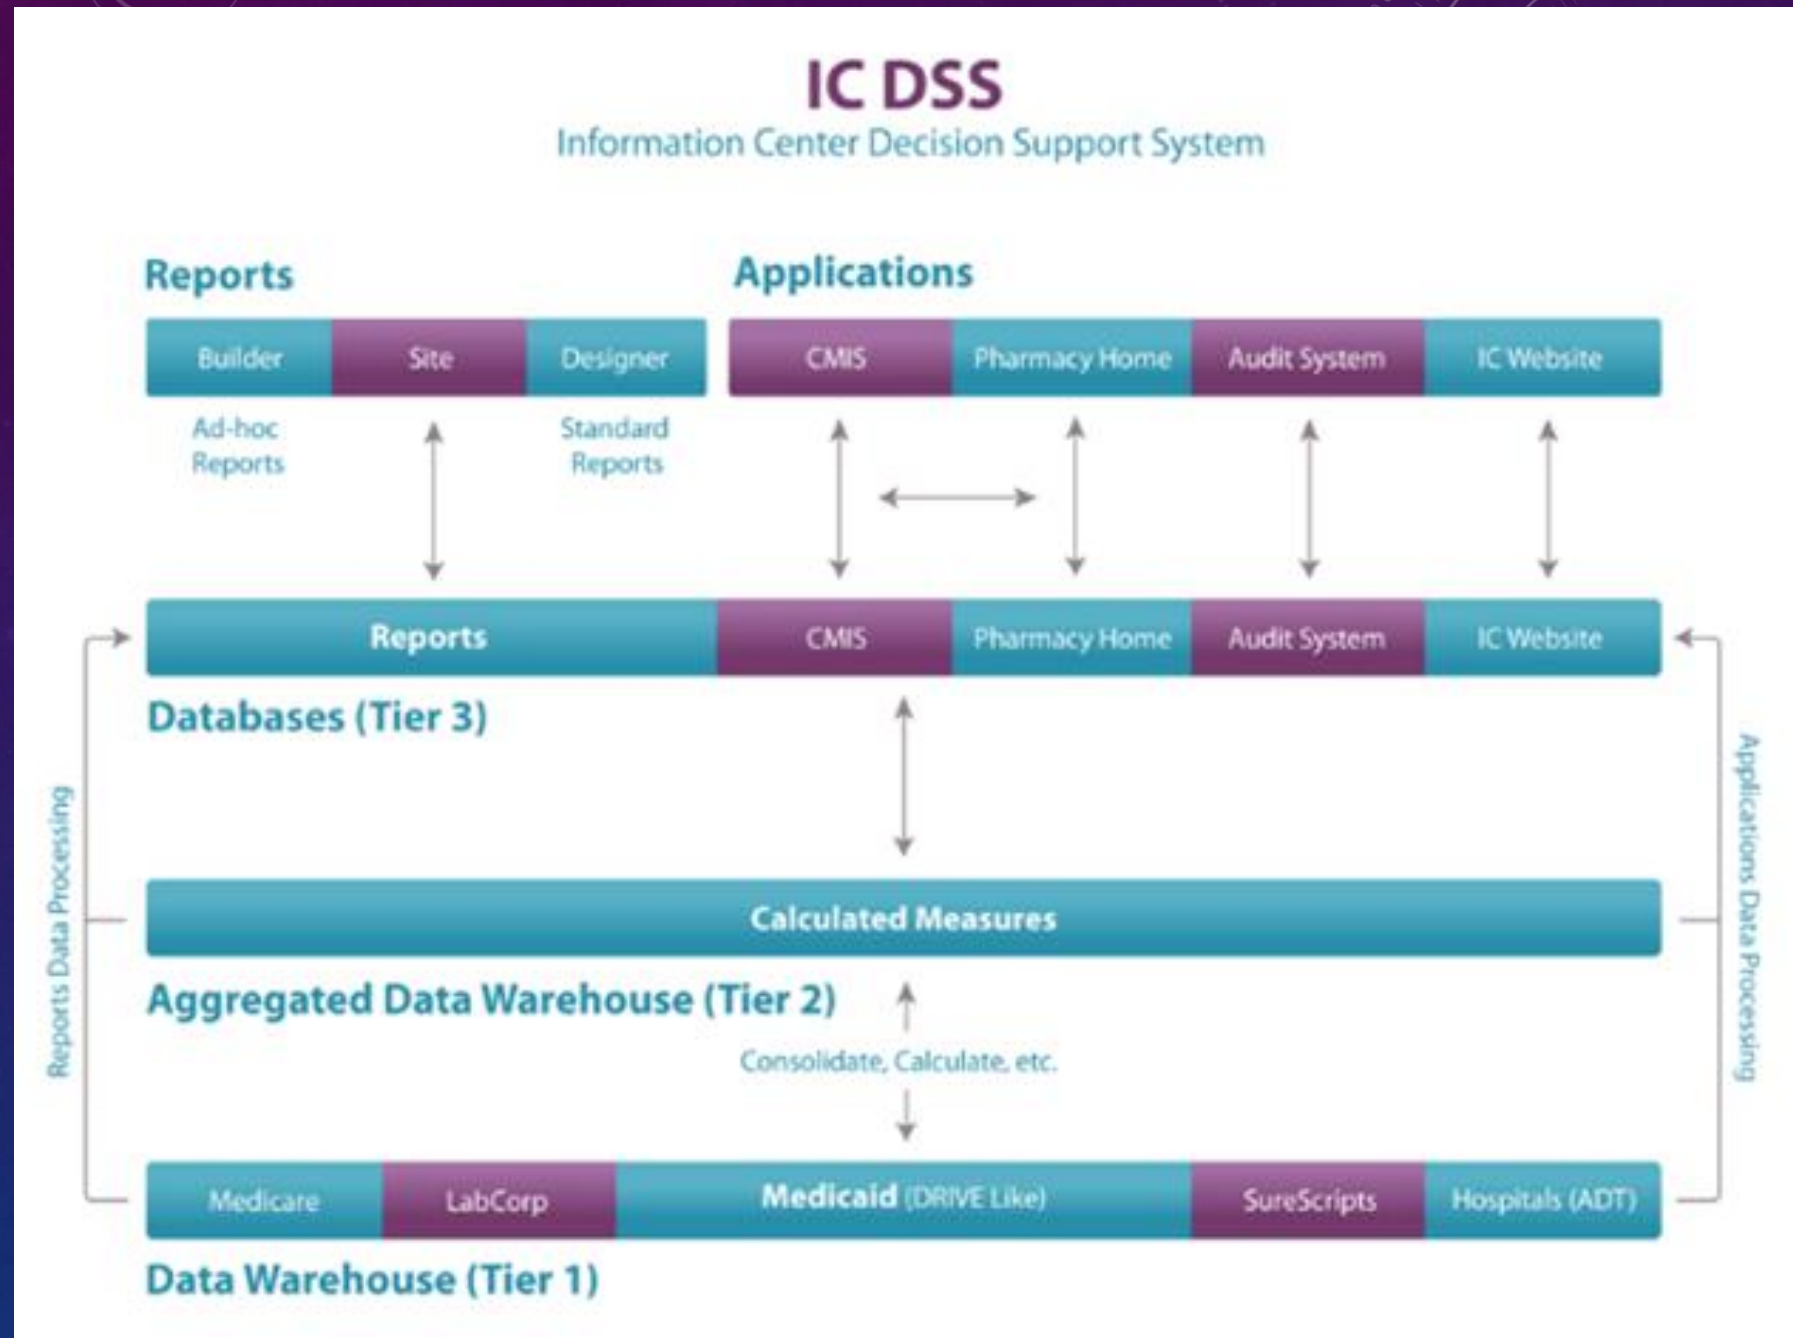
IC DSS
Information Center Decision Support System

Reports

Applications

| Builder | Site | Designer |
|---|---|---|

| CMIS | Pharmacy Home | Audit System | IC Website |
|---|---|---|---|

Ad-hoc Reports

Standard Reports

| Reports | CMIS | Pharmacy Home | Audit System | IC Website |
|---|---|---|---|---|

Databases (Tier 3)

Reports Data Processing

Applications Data Processing

Calculated Measures

Aggregated Data Warehouse (Tier 2)

Consolidate, Calculate, etc.

| Medicare | LabCorp | Medicaid (DRIVE Like) | SureScripts | Hospitals (ADT) |
|---|---|---|---|---|

Data Warehouse (Tier 1)